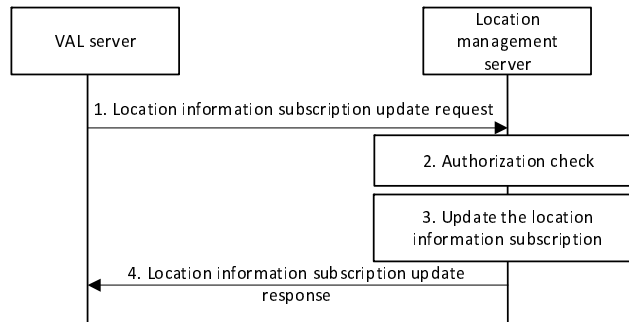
VAL server

Location management server

1. Location information subscription update request

2. Authorization check

3. Update the location information subscription

4. Location information subscription update response